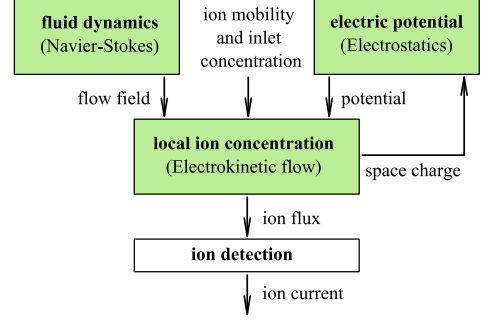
**fluid dynamics**
(Navier-Stokes)

ion mobility and inlet concentration

**electric potential**
(Electrostatics)

flow field

potential

**local ion concentration**
(Electrokinetic flow)

space charge

ion flux

**ion detection**

ion current